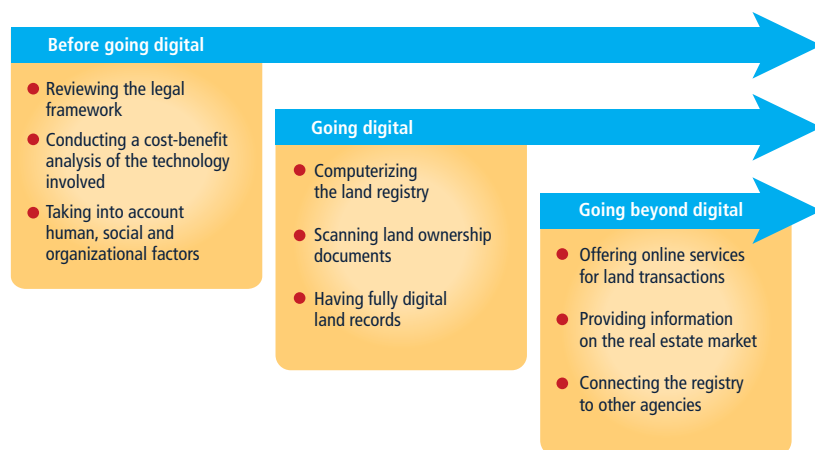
Before going digital

- Reviewing the legal framework
- Conducting a cost-benefit analysis of the technology involved
- Taking into account human, social and organizational factors

Going digital

- Computerizing the land registry
- Scanning land ownership documents
- Having fully digital land records

Going beyond digital

- Offering online services for land transactions
- Providing information on the real estate market
- Connecting the registry to other agencies